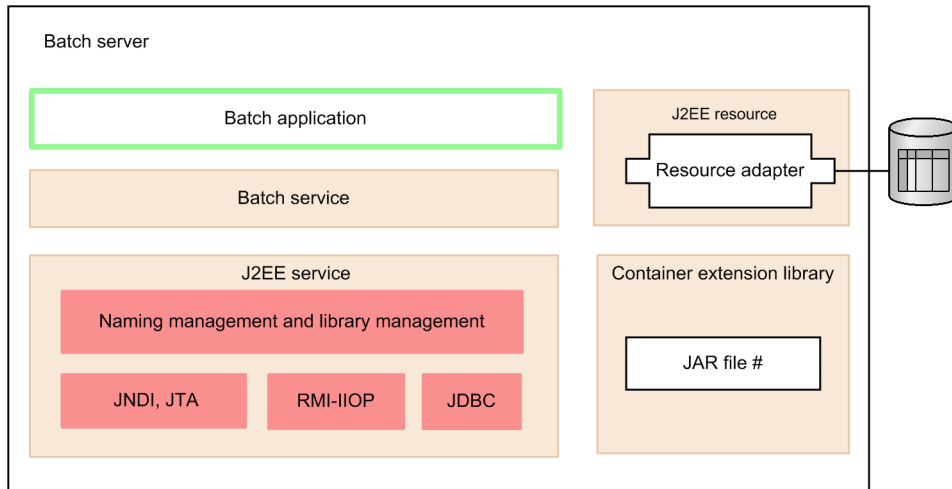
Batch server

Batch application

Batch service

J2EE service

Naming management and library management

JNDI, JTA

RMI-IIOP

JDBC

J2EE resource

Resource adapter

Container extension library

JAR file #